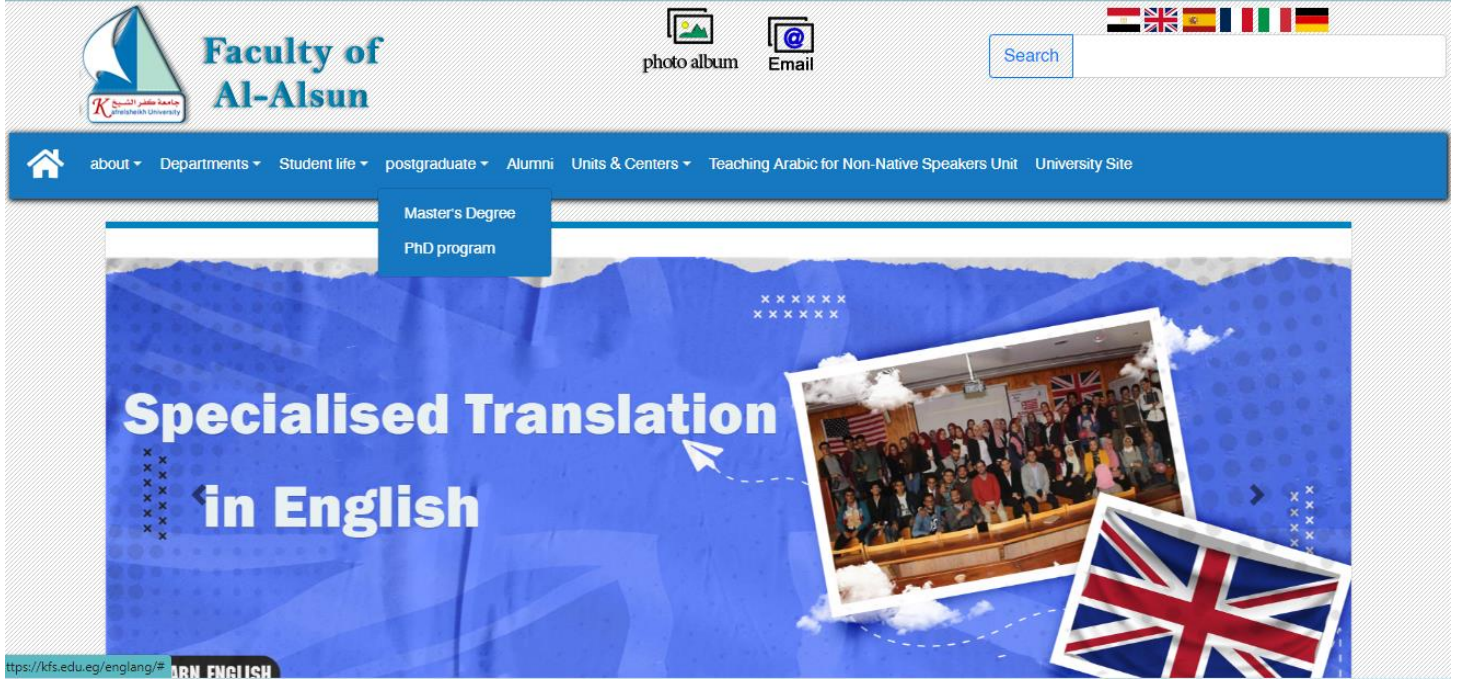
جامعة كفر الشيخ
Kafrelsheikh University

Faculty of Al-Alsun

photo album

Email

Search

about
Departments
Student life
postgraduate
Alumni
Units & Centers
Teaching Arabic for Non-Native Speakers Unit
University Site

Master's Degree
PhD program

Specialised Translation in English

ttps://kfs.edu.eg/englang/#

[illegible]ARN ENGLISH